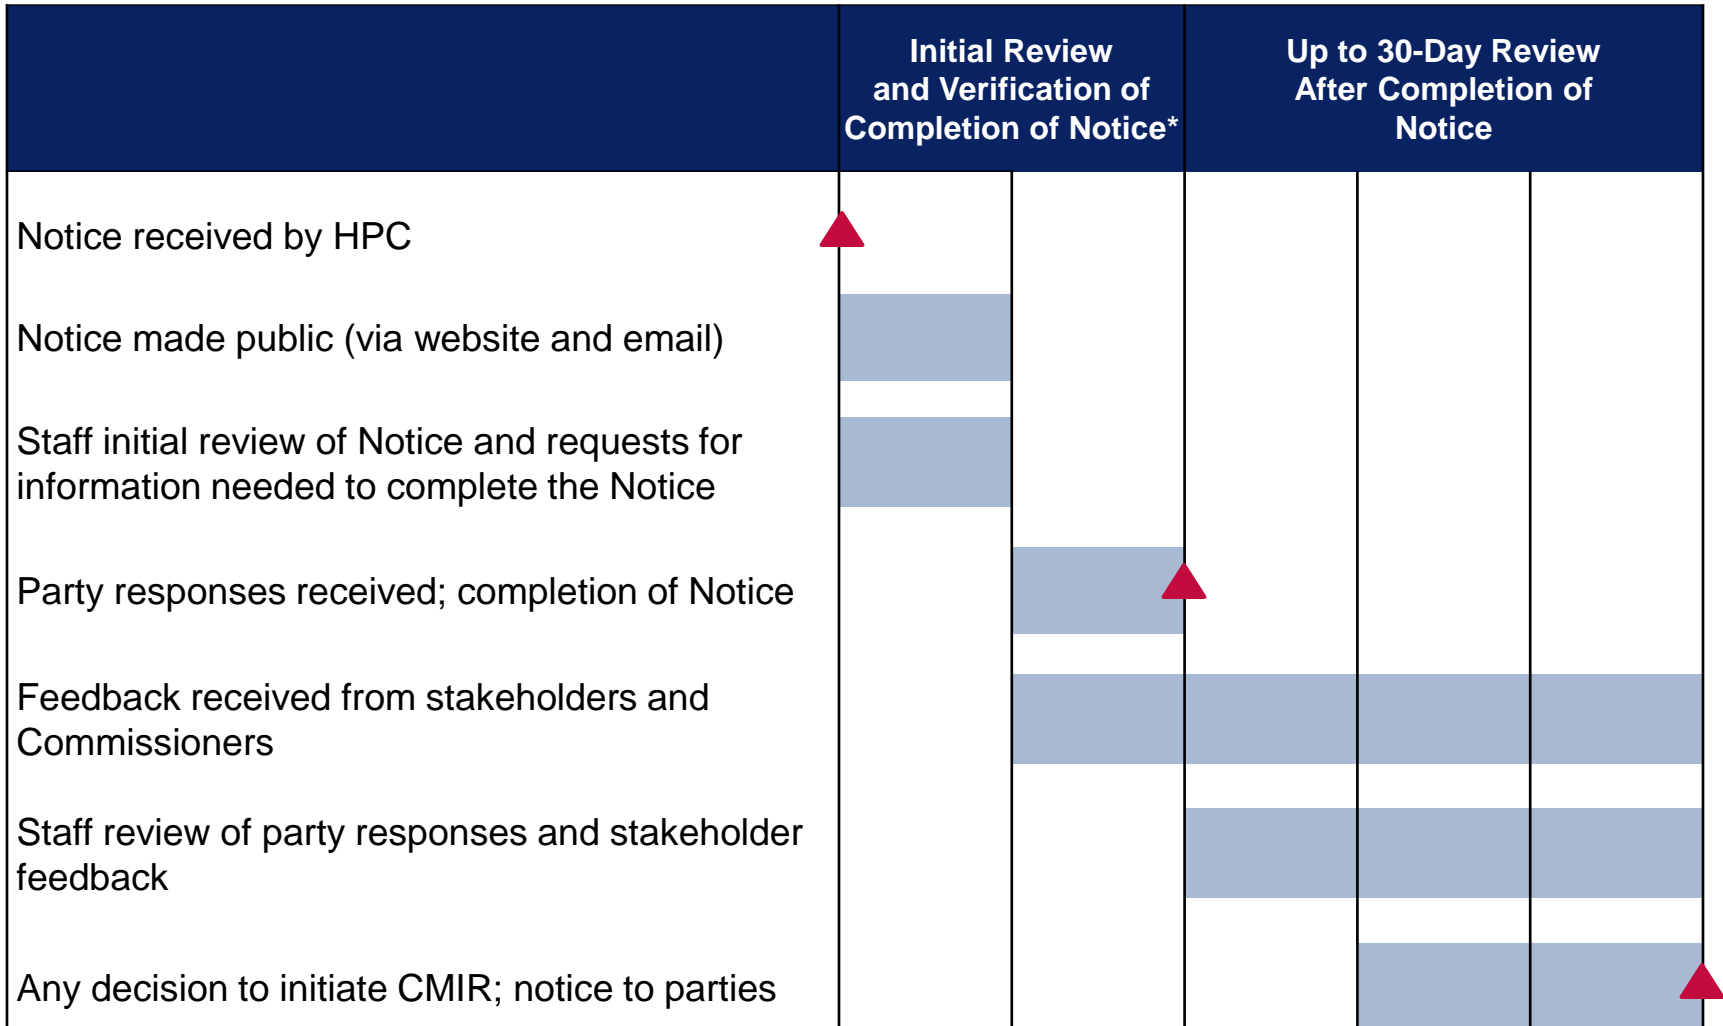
| | Initial Review and Verification of Completion of Notice* | Up to 30-Day Review After Completion of Notice |
|---|---|---|
| Notice received by HPC | | |
| Notice made public (via website and email) | | |
| Staff initial review of Notice and requests for information needed to complete the Notice | | |
| Party responses received; completion of Notice | | |
| Feedback received from stakeholders and Commissioners | | |
| Staff review of party responses and stakeholder feedback | | |
| Any decision to initiate CMIR; notice to parties | | |